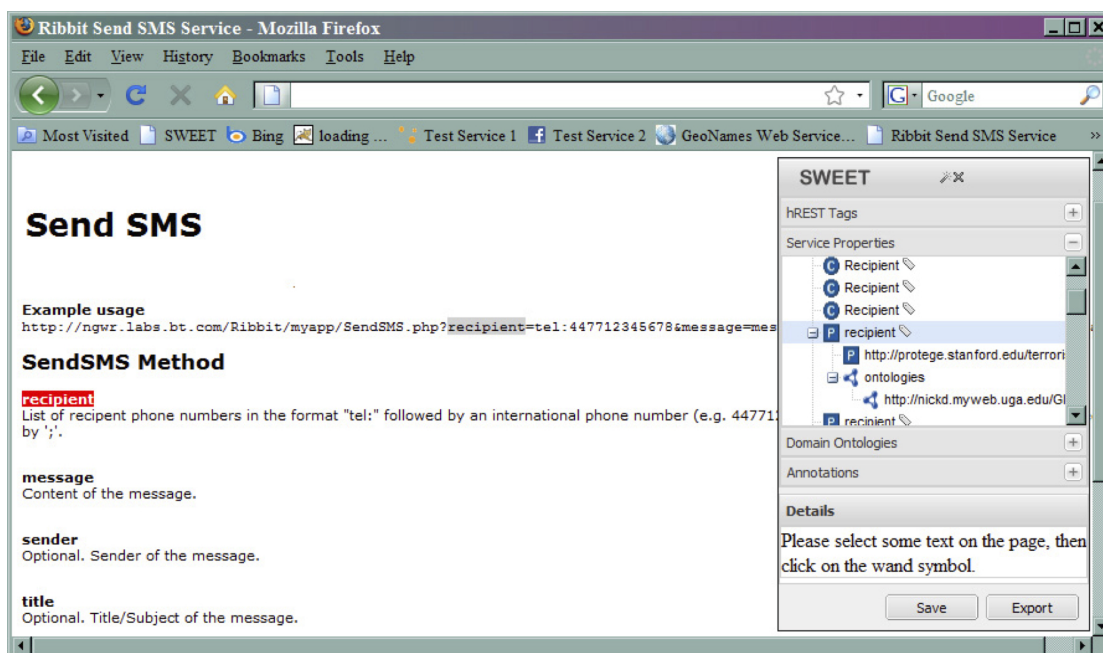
Ribbit Send SMS Service - Mozilla Firefox

File Edit View History Bookmarks Tools Help

Google

Most Visited SWEET Bing loading ... Test Service 1 Test Service 2 GeoNames Web Service... Ribbit Send SMS Service »

Send SMS

Example usage
http://ngwr.labs.bt.com/Ribbit/myapp/SendSMS.php?recipient=tel:447712345678&message=mes

SendSMS Method

recipient
List of recipent phone numbers in the format "tel:" followed by an international phone number (e.g. 44771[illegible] by ';'.

message
Content of the message.

sender
Optional. Sender of the message.

title
Optional. Title/Subject of the message.

SWEET

hREST Tags

Service Properties

Recipient
Recipient
Recipient
recipient
http://protege.stanford.edu/terrori
ontologies
http://nickd.myweb.uga.edu/G
recipient

Domain Ontologies

Annotations

Details

Please select some text on the page, then click on the wand symbol.

Save Export